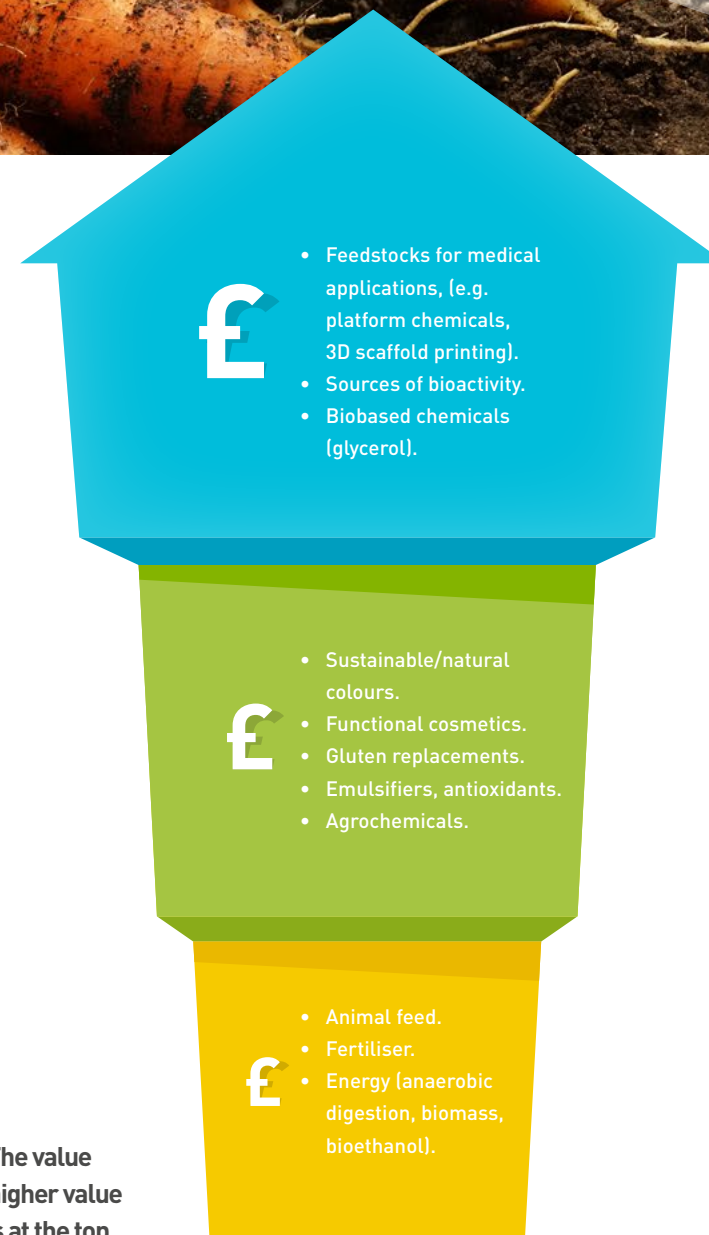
£

- Feedstocks for medical applications, (e.g. platform chemicals, 3D scaffold printing).
- Sources of bioactivity.
- Biobased chemicals (glycerol).

£

- Sustainable/natural colours.
- Functional cosmetics.
- Gluten replacements.
- Emulsifiers, antioxidants.
- Agrochemicals.

£

- Animal feed.
- Fertiliser.
- Energy (anaerobic digestion, biomass, bioethanol).

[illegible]he value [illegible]igher value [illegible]s at the top